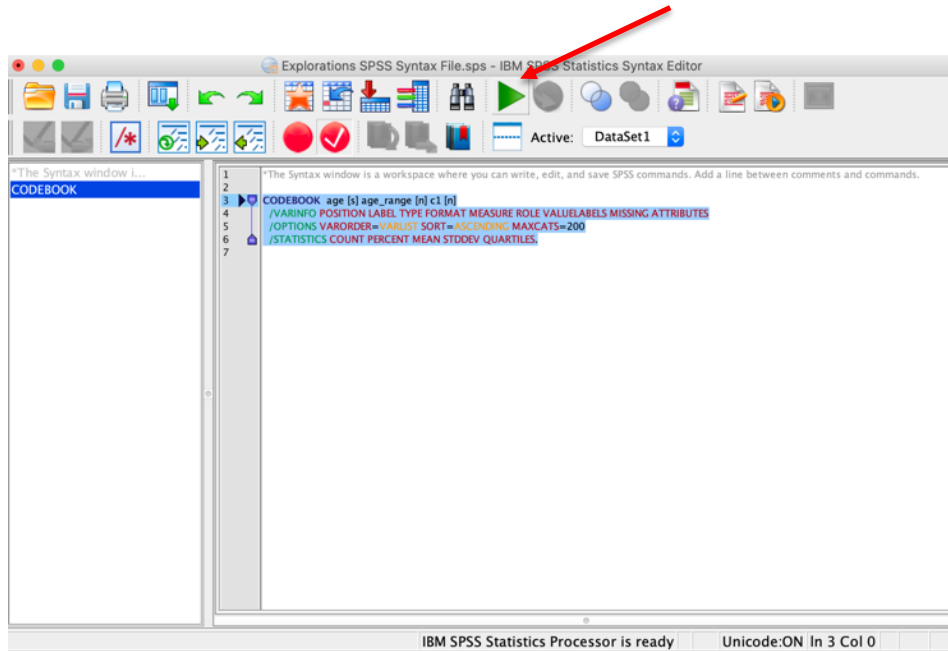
Explorations SPSS Syntax File.sps - IBM SPSS Statistics Syntax Editor

Active: DataSet1

*The Syntax window i...
CODEBOOK

1 *The Syntax window is a workspace where you can write, edit, and save SPSS commands. Add a line between comments and commands.
2
3 CODEBOOK age [s] age_range [n] c1 [n]
4 /VARINFO POSITION LABEL TYPE FORMAT MEASURE ROLE VALUELABELS MISSING ATTRIBUTES
5 /OPTIONS VARORDER=VARLIST SORT=ASCENDING MAXCATS=200
6 /STATISTICS COUNT PERCENT MEAN STDDEV QUARTILES.
7

IBM SPSS Statistics Processor is ready | Unicode:ON | In 3 Col 0